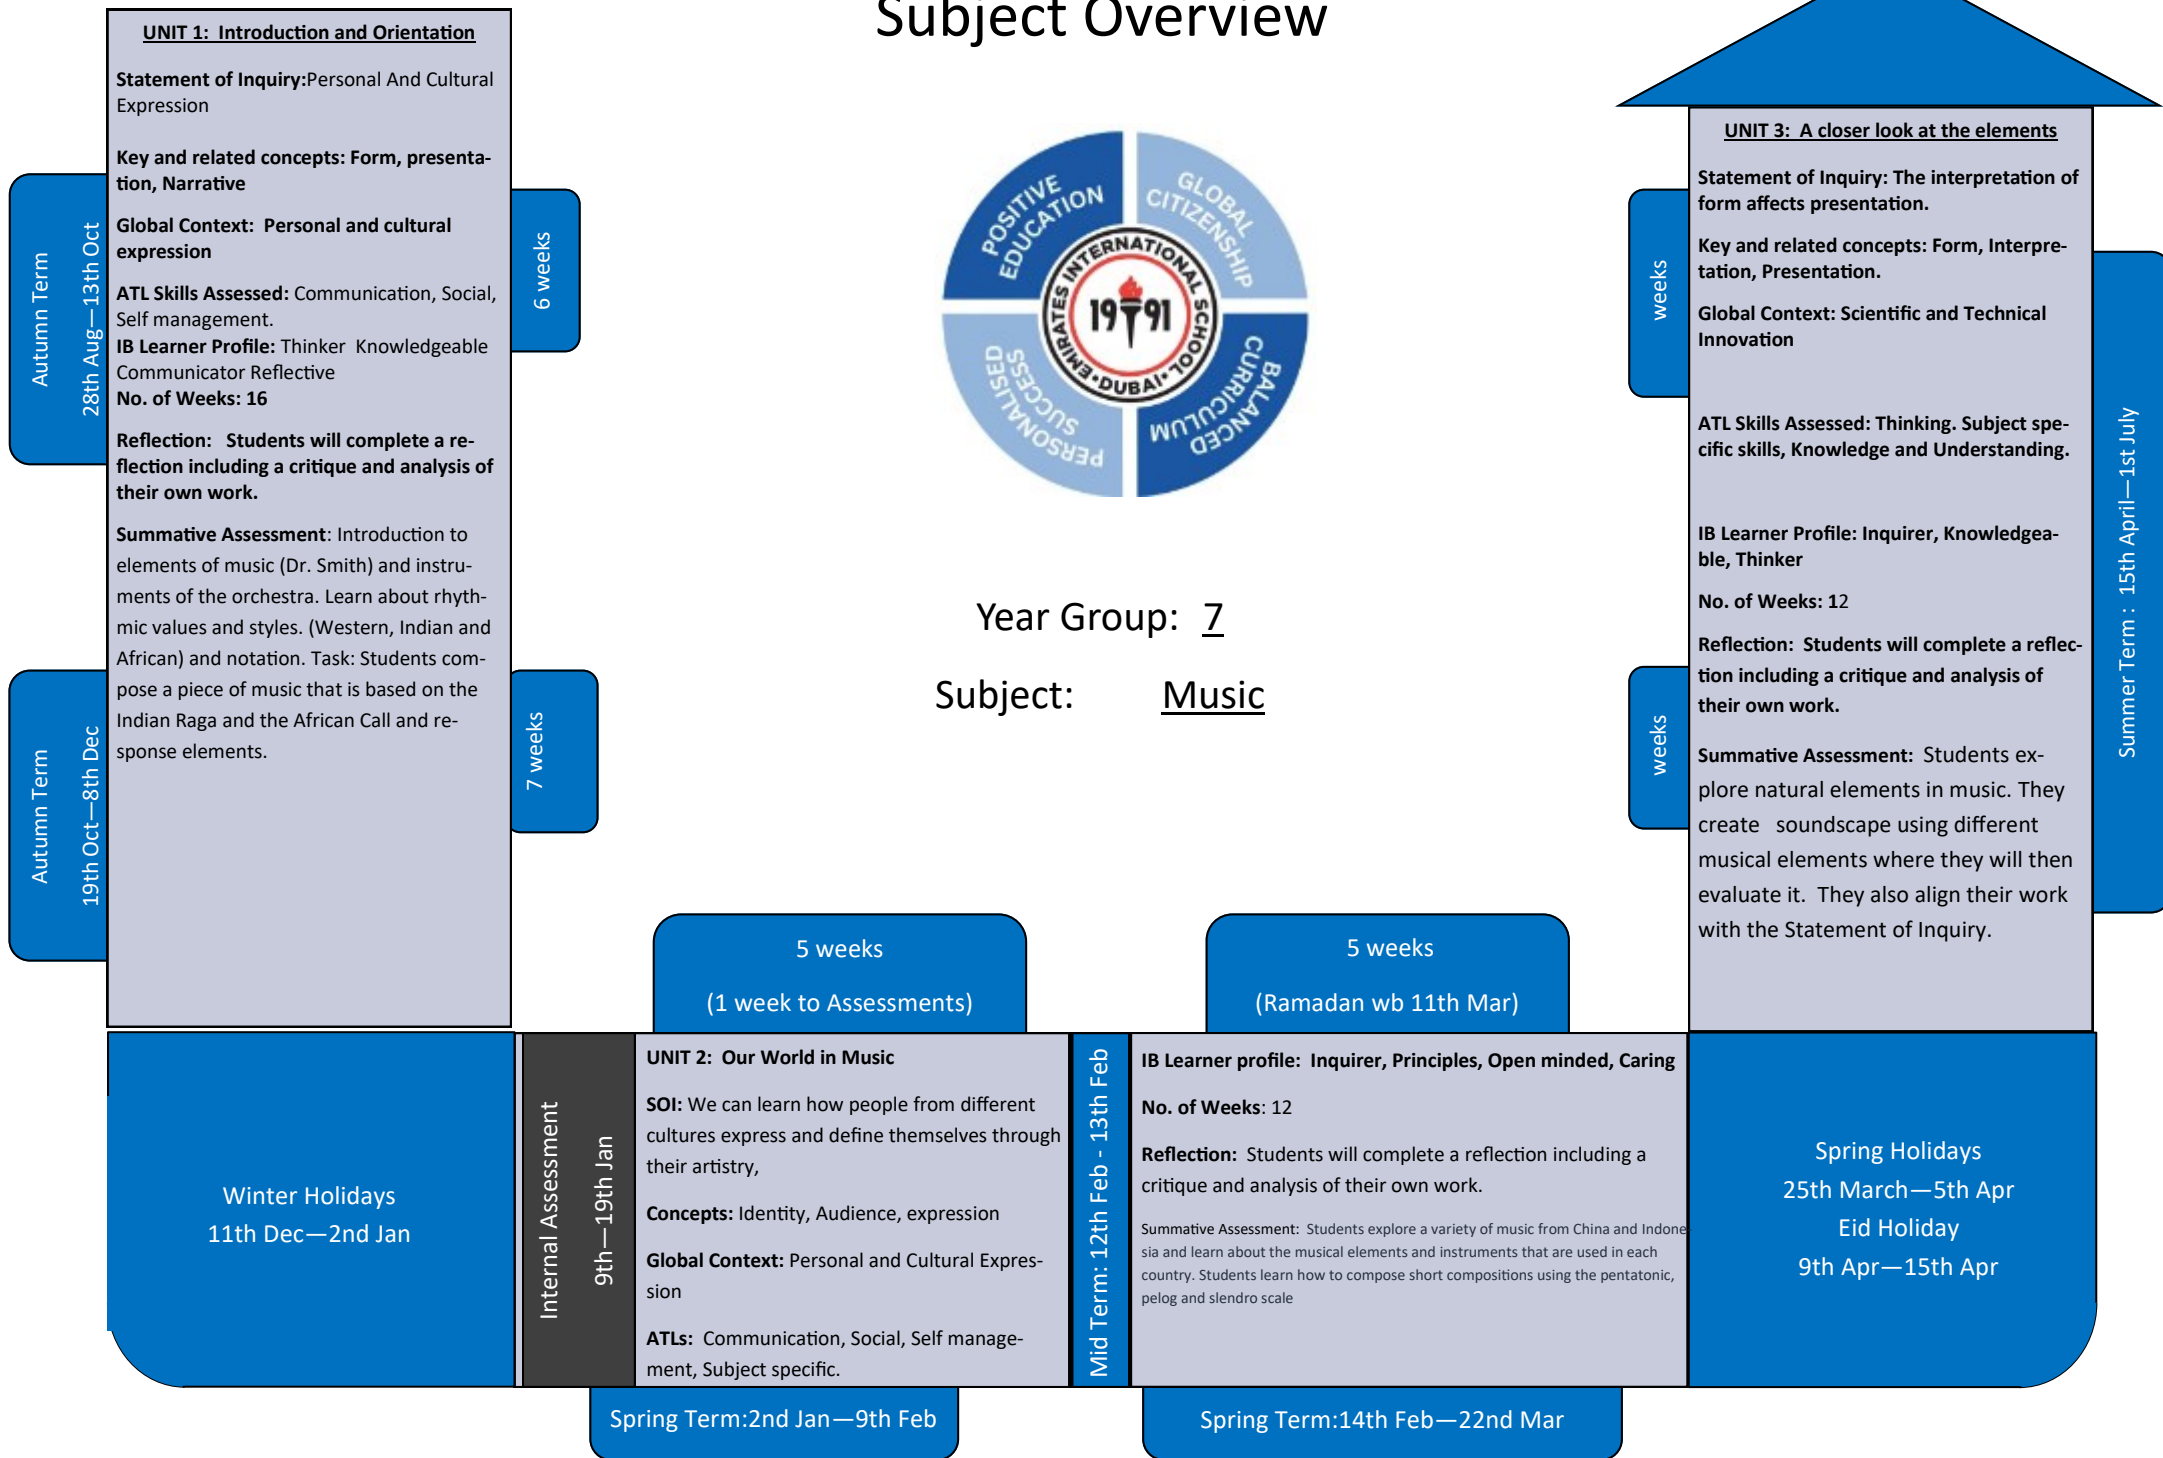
Subject Overview

UNIT 1: Introduction and Orientation

Statement of Inquiry:Personal And Cultural Expression

Key and related concepts: Form, presentation, Narrative

Global Context: Personal and cultural expression

ATL Skills Assessed: Communication, Social, Self management.
IB Learner Profile: Thinker Knowledgeable Communicator Reflective
No. of Weeks: 16

Reflection: Students will complete a reflection including a critique and analysis of their own work.

Summative Assessment: Introduction to elements of music (Dr. Smith) and instruments of the orchestra. Learn about rhythmic values and styles. (Western, Indian and African) and notation. Task: Students compose a piece of music that is based on the Indian Raga and the African Call and response elements.

Autumn Term
28th Aug—13th Oct

6 weeks

Autumn Term
19th Oct—8th Dec

7 weeks

POSITIVE EDUCATION
GLOBAL CITIZENSHIP
PERSONALISED SUCCESS
BALANCED CURRICULUM
EMIRATES INTERNATIONAL SCHOOL DUBAI
1991

Year Group: 7

Subject: Music

UNIT 3: A closer look at the elements

Statement of Inquiry: The interpretation of form affects presentation.

Key and related concepts: Form, Interpretation, Presentation.

Global Context: Scientific and Technical Innovation

ATL Skills Assessed: Thinking. Subject specific skills, Knowledge and Understanding.

IB Learner Profile: Inquirer, Knowledgeable, Thinker

No. of Weeks: 12

Reflection: Students will complete a reflection including a critique and analysis of their own work.

Summative Assessment: Students explore natural elements in music. They create soundscape using different musical elements where they will then evaluate it. They also align their work with the Statement of Inquiry.

weeks

weeks

Summer Term : 15th April—1st July

5 weeks

(1 week to Assessments)

5 weeks

(Ramadan wb 11th Mar)

Winter Holidays
11th Dec—2nd Jan

Internal Assessment
9th—19th Jan

UNIT 2: Our World in Music

SOI: We can learn how people from different cultures express and define themselves through their artistry,

Concepts: Identity, Audience, expression

Global Context: Personal and Cultural Expression

ATLs: Communication, Social, Self management, Subject specific.

Mid Term: 12th Feb - 13th Feb

IB Learner profile: Inquirer, Principles, Open minded, Caring

No. of Weeks: 12

Reflection: Students will complete a reflection including a critique and analysis of their own work.

Summative Assessment: Students explore a variety of music from China and Indonesia and learn about the musical elements and instruments that are used in each country. Students learn how to compose short compositions using the pentatonic, pelog and slendro scale

Spring Holidays
25th March—5th Apr
Eid Holiday
9th Apr—15th Apr

Spring Term:2nd Jan—9th Feb

Spring Term:14th Feb—22nd Mar